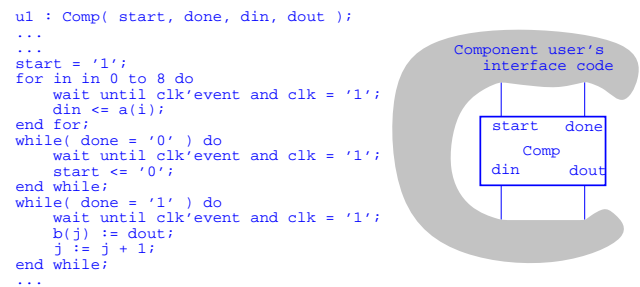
u1 : Comp( start, done, din, dout );
...
...
start = '1';
for in in 0 to 8 do
    wait until clk'event and clk = '1';
    din <= a(i);
end for;
while( done = '0' ) do
    wait until clk'event and clk = '1';
    start <= '0';
end while;
while( done = '1' ) do
    wait until clk'event and clk = '1';
    b(j) := dout;
    j := j + 1;
end while;
...

Component user's interface code

start done
Comp
din dout